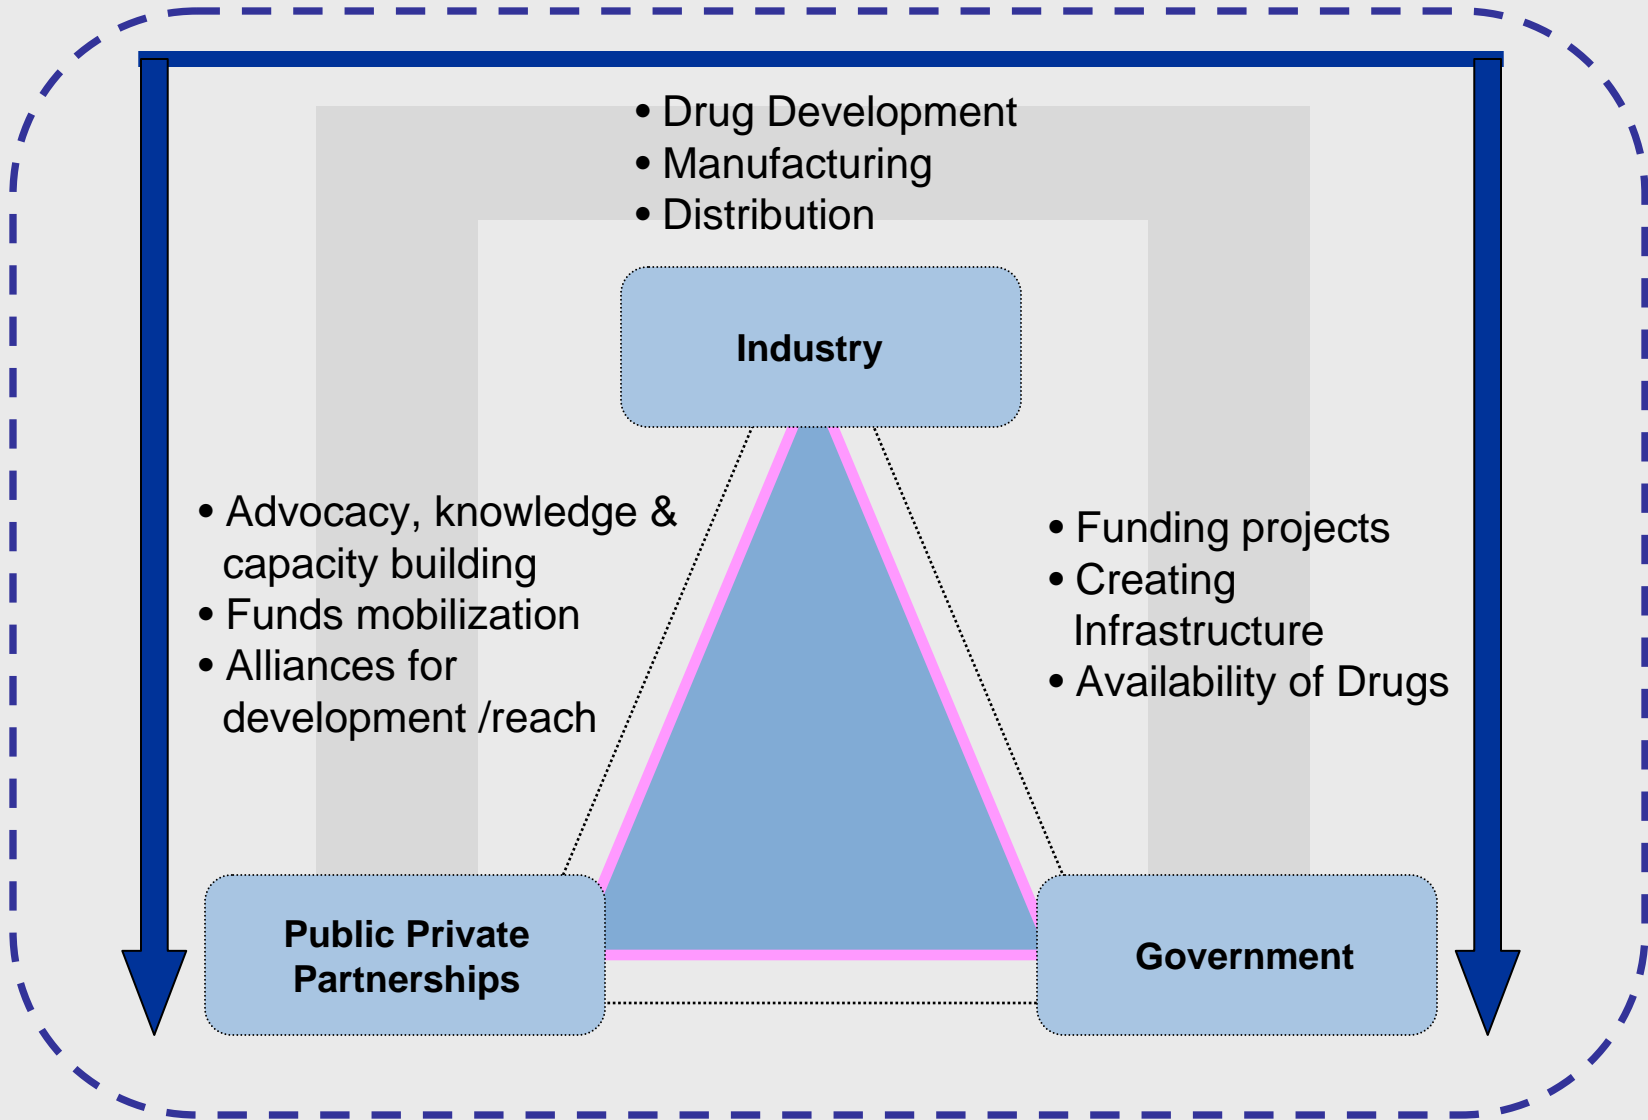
• Drug Development
• Manufacturing
• Distribution

Industry

• Advocacy, knowledge & capacity building
• Funds mobilization
• Alliances for development /reach

• Funding projects
• Creating Infrastructure
• Availability of Drugs

Public Private Partnerships

Government